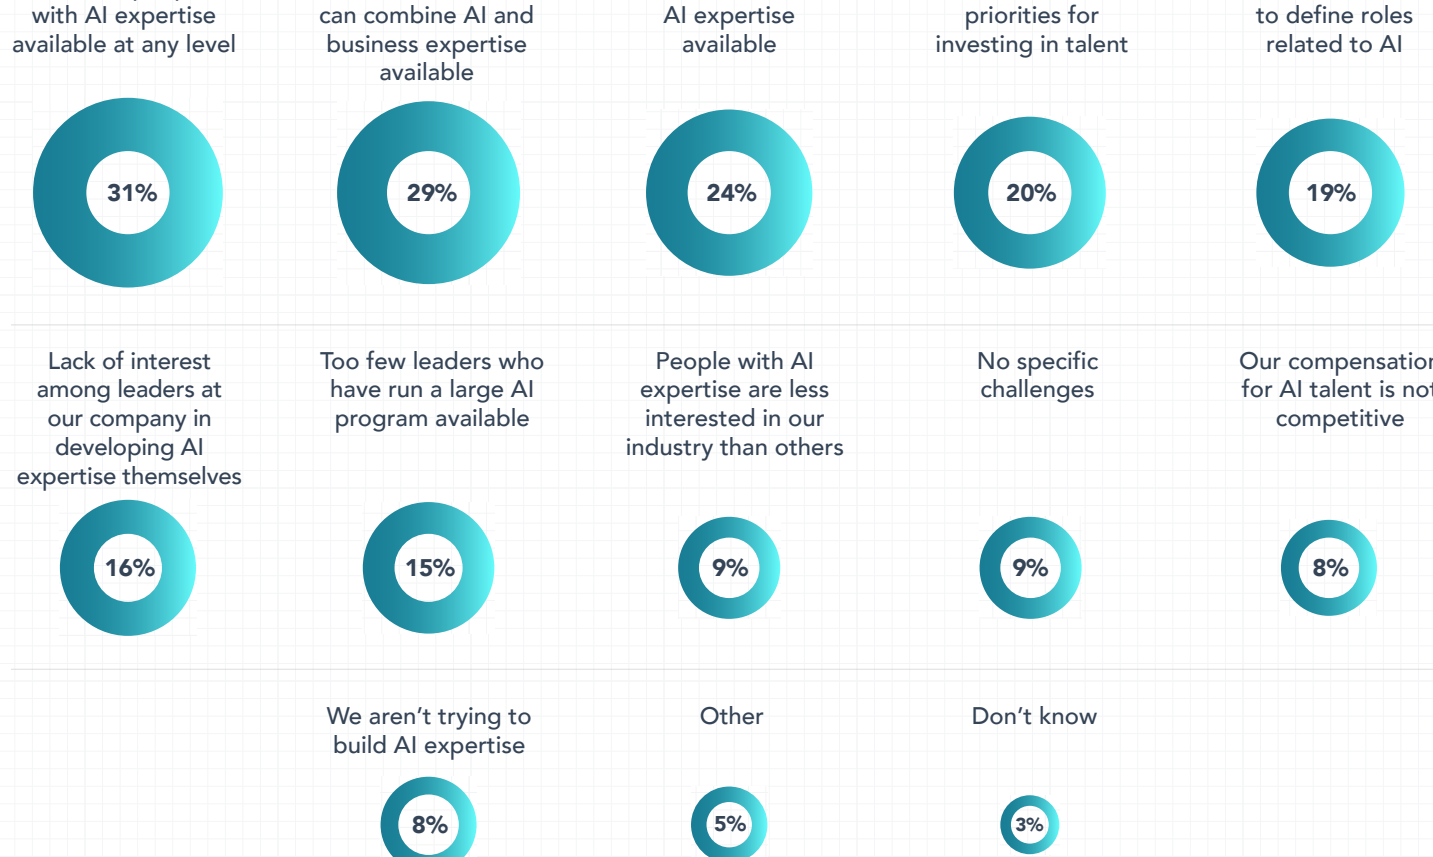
with AI expertise available at any level

31%

can combine AI and business expertise available

29%

AI expertise available

24%

priorities for investing in talent

20%

to define roles related to AI

19%

Lack of interest among leaders at our company in developing AI expertise themselves

16%

Too few leaders who have run a large AI program available

15%

People with AI expertise are less interested in our industry than others

9%

No specific challenges

9%

Our compensation for AI talent is not competitive

8%

We aren’t trying to build AI expertise

8%

Other

5%

Don’t know

3%